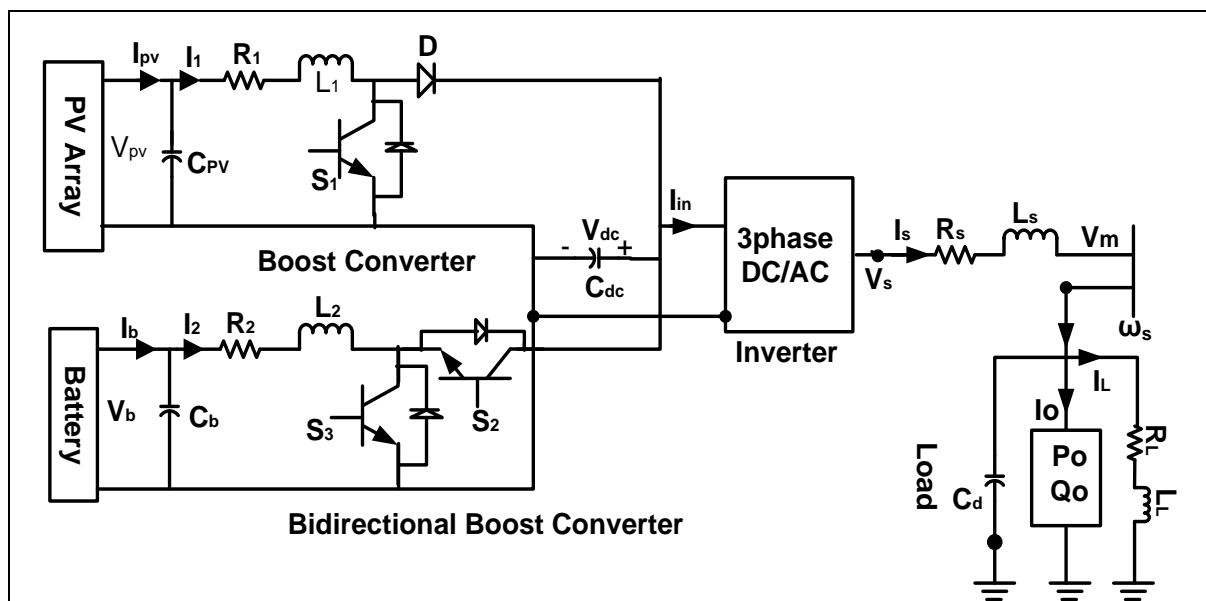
PV Array

$I_{pv}$

$I_1$

$R_1$

$L_1$

D

$V_{pv}$

$C_{PV}$

$S_1$

Boost Converter

$V_{dc}$

- +

$C_{dc}$

$I_{in}$

3phase DC/AC

Inverter

$I_s$

$R_s$

$L_s$

$V_m$

$V_s$

$\omega_s$

Battery

$I_b$

$I_2$

$R_2$

$L_2$

$V_b$

$C_b$

$S_3$

$S_2$

Bidirectional Boost Converter

$I_L$

Io

Load

$C_d$

Po

Qo

$R_L$

$L_L$